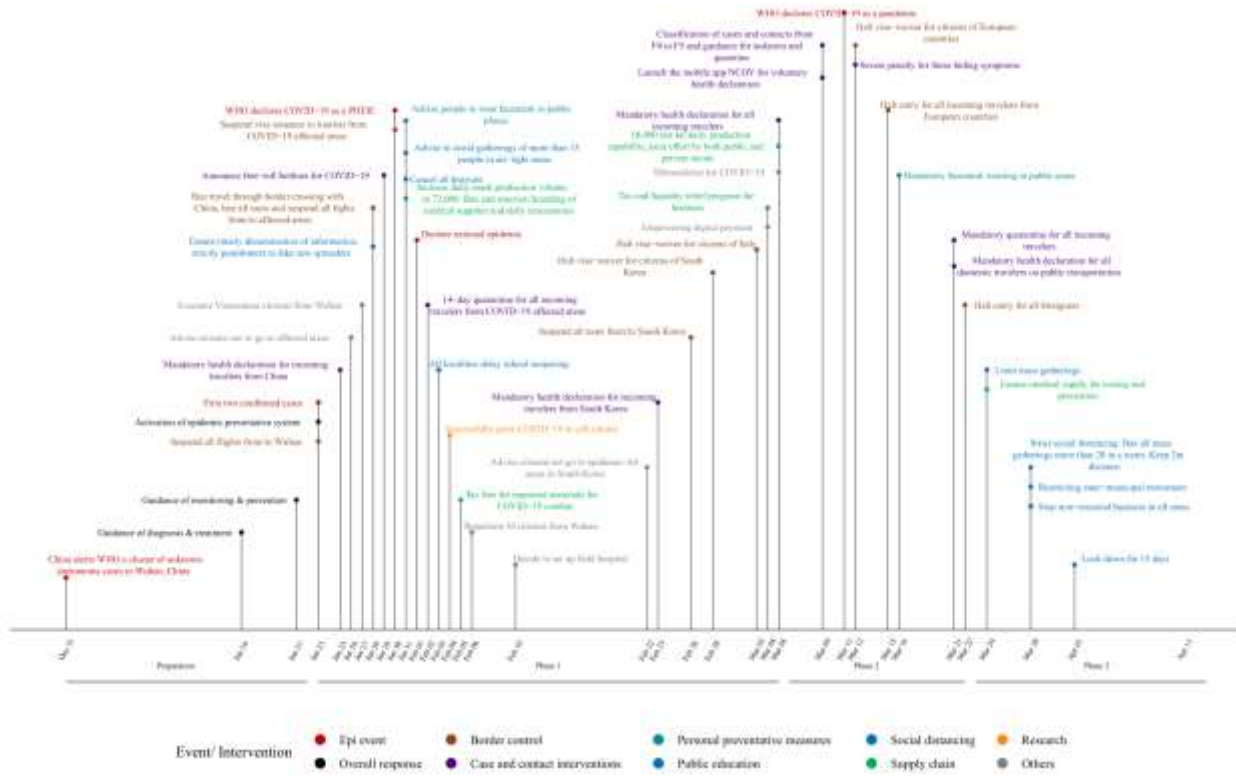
WHO declares COVID-19 as a pandemic
Halt visa waiver for citizens of European countries
Classification of cases and contacts from F0 to F5 and guidance for isolation and quarantine
Launch the mobile app NCOV for voluntary health declaration
Severe penalty for those hiding symptoms
WHO declares COVID-19 as a PHEIC
Suspend visa issuance to tourists from COVID-19 affected areas
Advise people to wear facemask in public places
Mandatory health declaration for all incoming travelers
Halt entry for all incoming travelers from European countries
Advise to avoid gatherings of more than 15 people in air-tight rooms
10,000 test kit daily production capability, joint effort by both public and private sectors
Misinformation for COVID-19
Announce free-toll hotlines for COVID-19
Cancel all festivals
Increase daily mask production volume to 72,000; Ban and sanction hoarding of medical supplies and daily necessities
Mandatory facemask wearing in public areas
Ban travel through border crossing with China, hire all taxis and suspend all flights from/to affected areas
Tax and liquidity relief program for business
Encourage digital payment
Halt visa waiver for citizens of Italy
Ensure timely dissemination of information, strictly punishment to fake new spreaders
Declare national epidemic
Mandatory quarantine for all incoming travelers
Halt visa waiver for citizens of South Korea
Mandatory health declaration for all domestic travelers on public transportation
Evacuate Vietnamese citizens from Wuhan
14-day quarantine for all incoming travelers from COVID-19 affected areas
Halt entry for all foreigners
Advise citizens not to go to affected areas
Suspend all tours from/to South Korea
Mandatory health declaration for incoming travelers from China
All localities delay school reopening
Limit mass gatherings
Ensure medical supply for testing and prevention
First two confirmed cases
Mandatory health declaration for incoming travelers from South Korea
Activation of epidemic preventative system
Successfully grow COVID-19 in cell cultures
Suspend all flights from/to Wuhan
Strict social distancing: Ban all mass gatherings more than 20 in a room; Keep 2m distance
Advise citizens not go to epidemic-hit areas in South Korea
Restricting inter-municipal movement
Guidance of monitoring & prevention
Tax free for imported materials for COVID-19 combat
Stop non-essential business in all cities
Guidance of diagnosis & treatment
Repatriate 30 citizens from Wuhan
Decide to set up field hospital
China alerts WHO a cluster of unknown pneumonia cases in Wuhan, China
Lock-down for 15 days
Dec 31
Jan 16
Jan 21
Jan 23
Jan 25
Jan 26
Jan 27
Jan 28
Jan 29
Jan 30
Jan 31
Feb 01
Feb 02
Feb 03
Feb 04
Feb 05
Feb 06
Feb 07
Feb 10
Feb 22
Feb 23
Feb 26
Feb 28
Mar 03
Mar 04
Mar 05
Mar 09
Mar 11
Mar 12
Mar 15
Mar 16
Mar 21
Mar 22
Mar 24
Mar 28
Apr 01
Apr 15
Preparation
Phase 1
Phase 2
Phase 3
Event/ Intervention
Epi event
Border control
Personal preventative measures
Social distancing
Research
Overall response
Case and contact interventions
Public education
Supply chain
Others